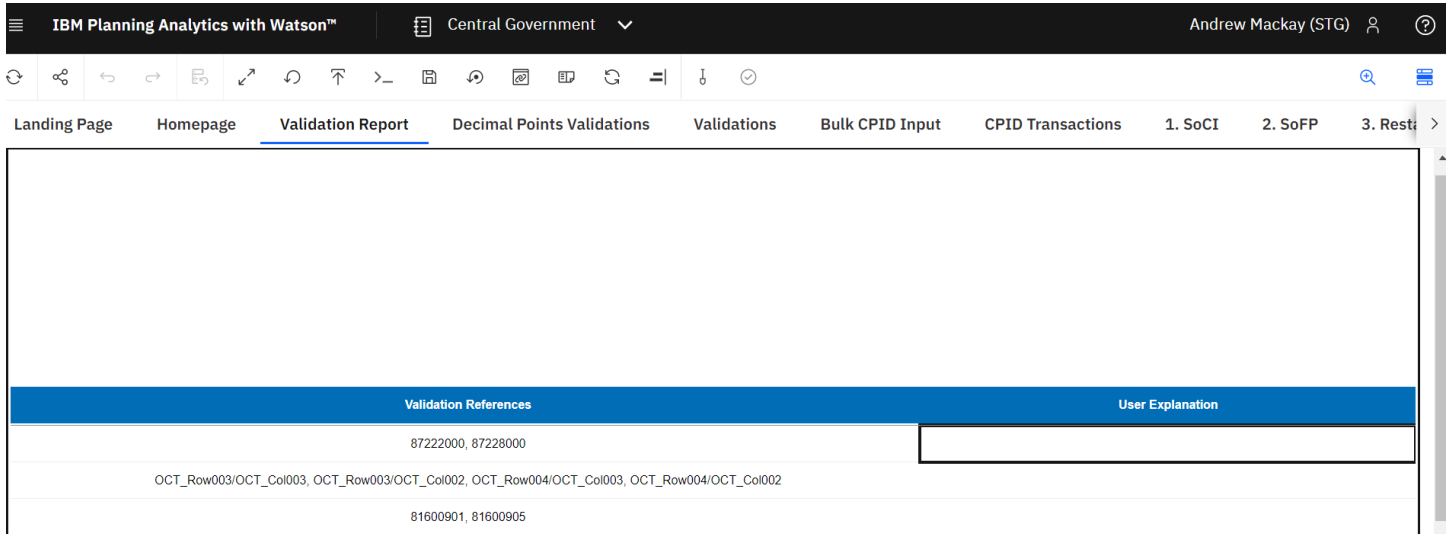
IBM Planning Analytics with Watson™

Central Government

Andrew Mackay (STG)

Landing Page
Homepage
Validation Report
Decimal Points Validations
Validations
Bulk CPID Input
CPID Transactions
1. SoCI
2. SoFP
3. Resta

| Validation References | User Explanation |
|---|---|
| 87222000, 87228000 | |
| OCT_Row003/OCT_Col003, OCT_Row003/OCT_Col002, OCT_Row004/OCT_Col003, OCT_Row004/OCT_Col002 | |
| 81600901, 81600905 | |